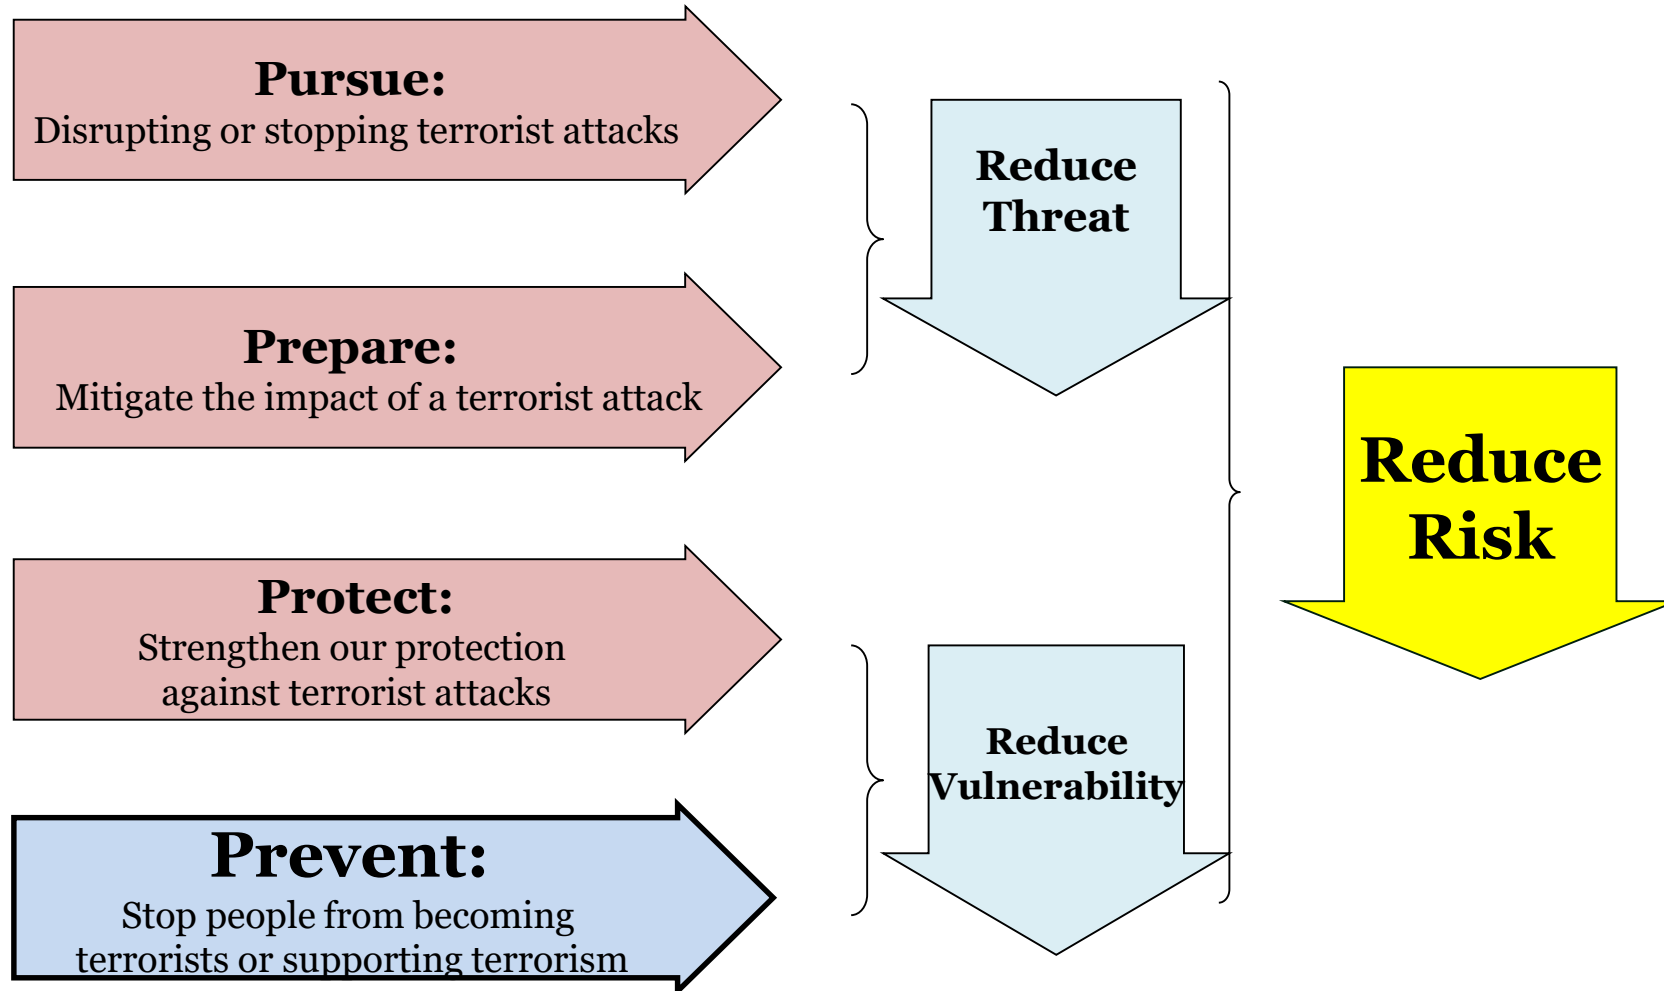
Pursue:
Disrupting or stopping terrorist attacks

Prepare:
Mitigate the impact of a terrorist attack

Protect:
Strengthen our protection against terrorist attacks

Prevent:
Stop people from becoming terrorists or supporting terrorism

Reduce Threat

Reduce Vulnerability

Reduce Risk